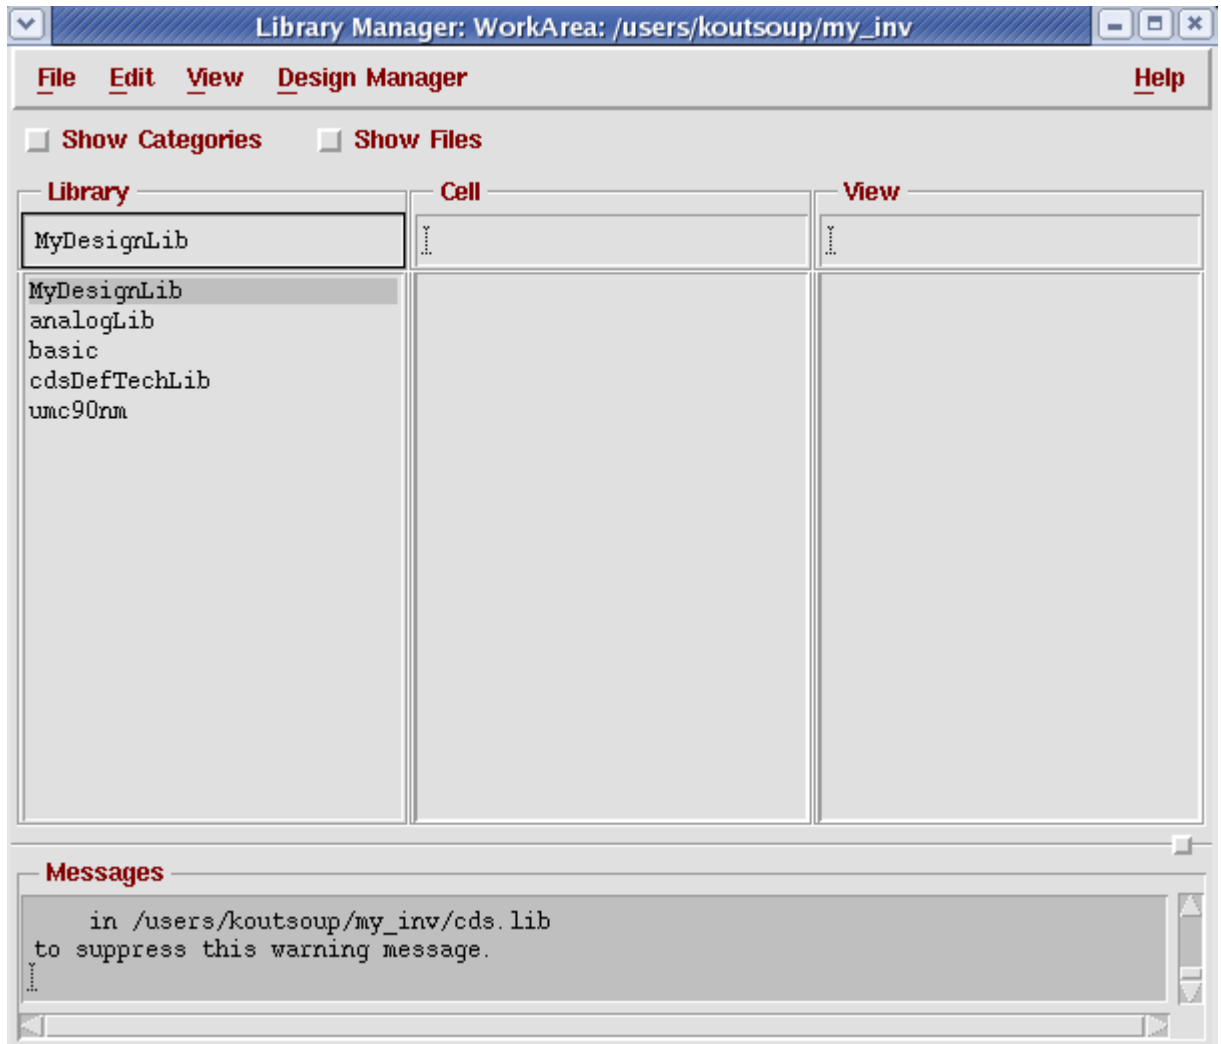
Library Manager: WorkArea: /users/koutsoup/my_inv

File Edit View Design Manager Help

Show Categories Show Files

Library

Cell

View

MyDesignLib

MyDesignLib
analogLib
basic
cdsDefTechLib
umc90nm

Messages

in /users/koutsoup/my_inv/cds.lib
to suppress this warning message.